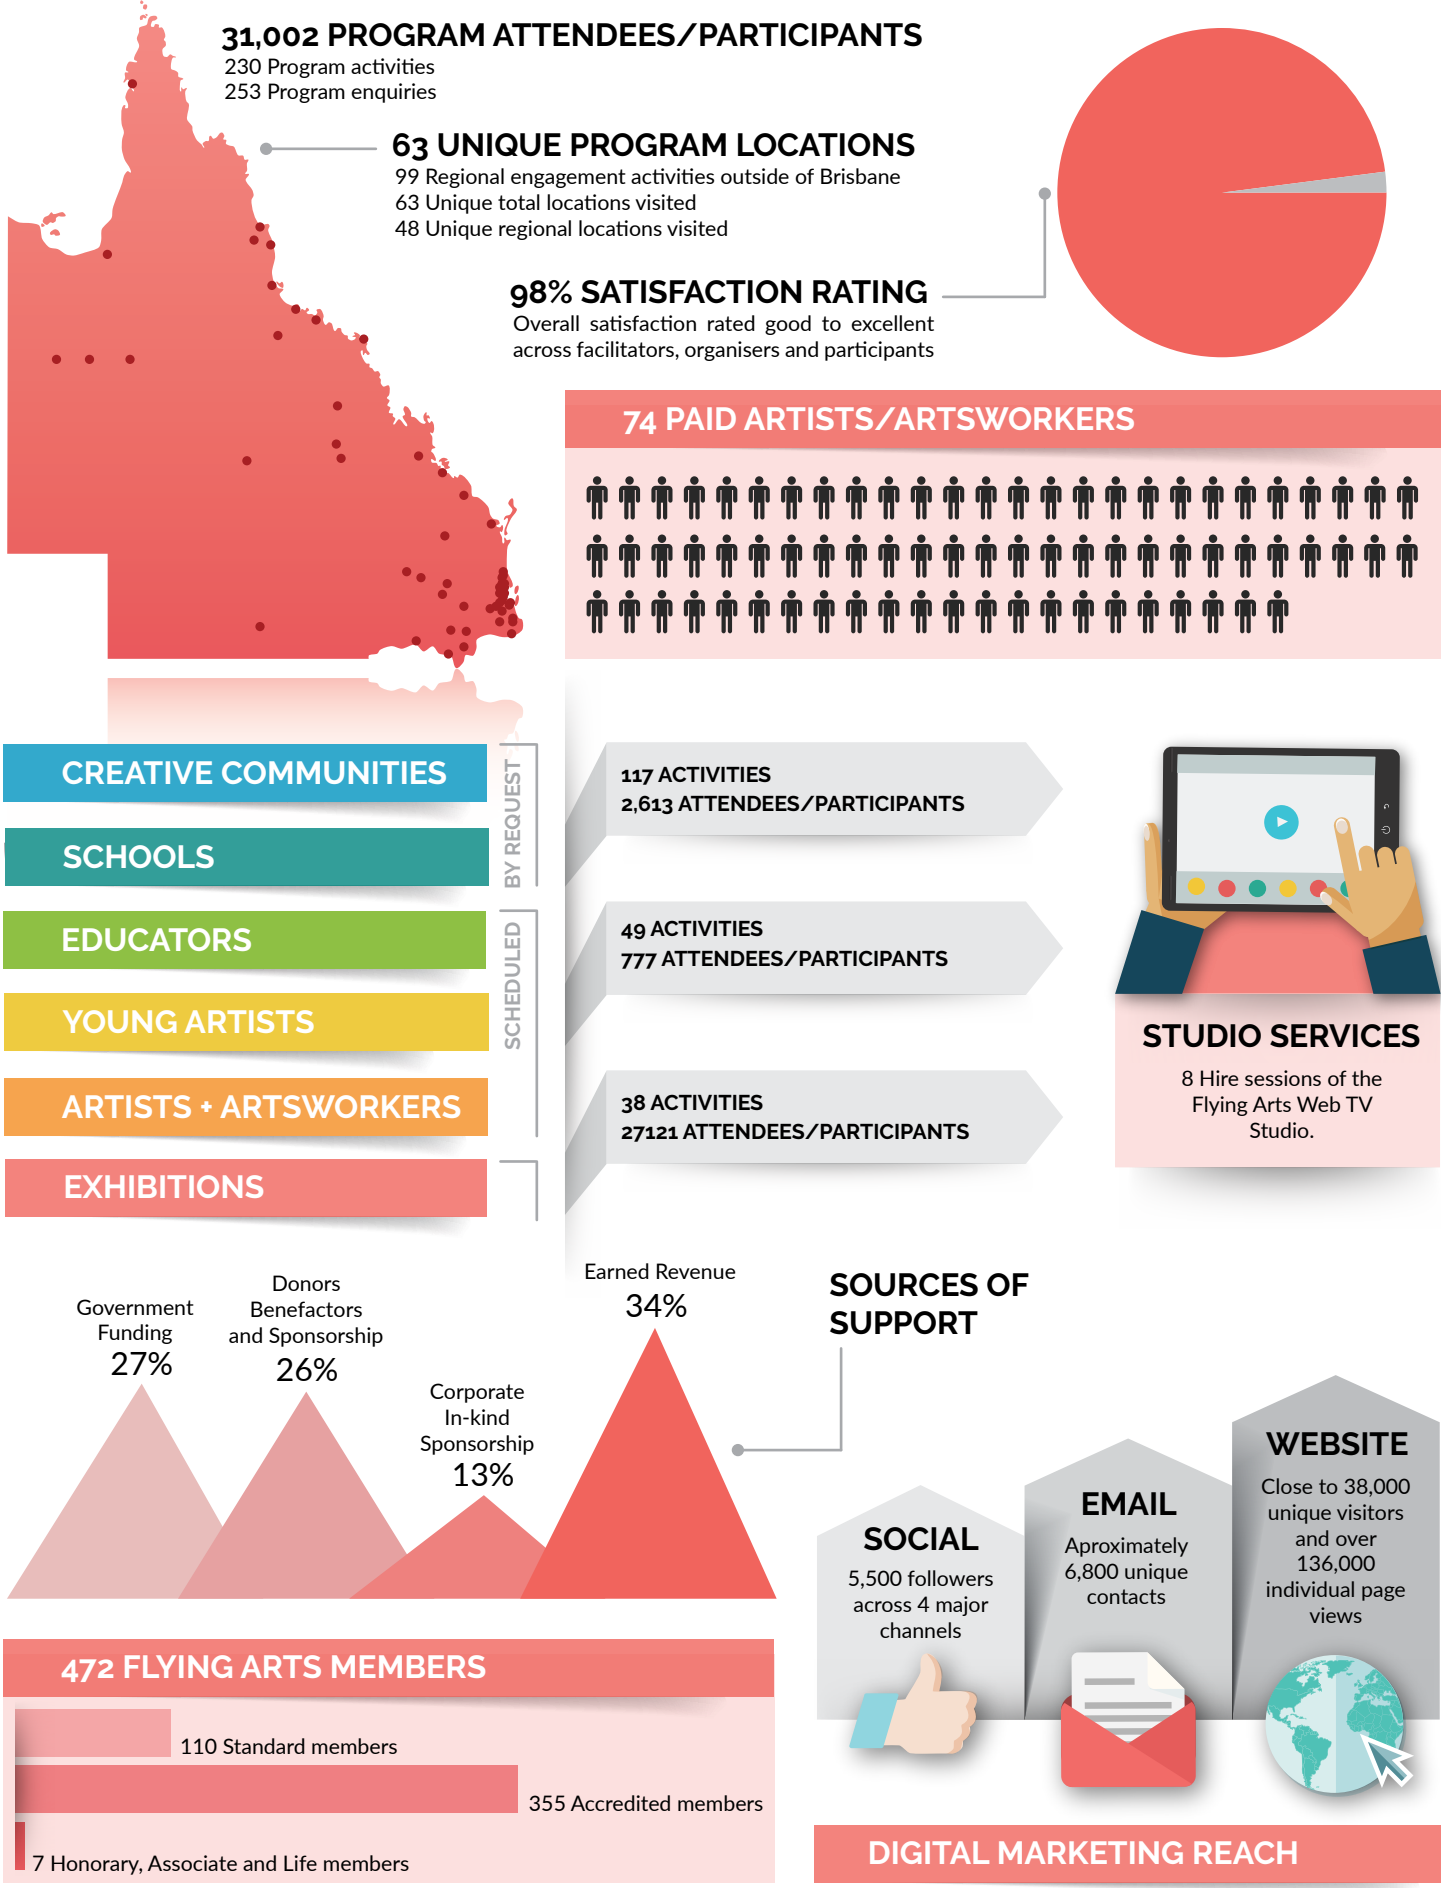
31,002 PROGRAM ATTENDEES/PARTICIPANTS
230 Program activities
253 Program enquiries

63 UNIQUE PROGRAM LOCATIONS
99 Regional engagement activities outside of Brisbane
63 Unique total locations visited
48 Unique regional locations visited

98% SATISFACTION RATING
Overall satisfaction rated good to excellent across facilitators, organisers and participants

74 PAID ARTISTS/ARTSWORKERS

CREATIVE COMMUNITIES
SCHOOLS
EDUCATORS
YOUNG ARTISTS
ARTISTS + ARTSWORKERS
EXHIBITIONS

BY REQUEST
SCHEDULED

117 ACTIVITIES
2,613 ATTENDEES/PARTICIPANTS

49 ACTIVITIES
777 ATTENDEES/PARTICIPANTS

38 ACTIVITIES
27121 ATTENDEES/PARTICIPANTS

STUDIO SERVICES
8 Hire sessions of the Flying Arts Web TV Studio.

Government Funding
27%

Donors Benefactors and Sponsorship
26%

Corporate In-kind Sponsorship
13%

Earned Revenue
34%

SOURCES OF SUPPORT

SOCIAL
5,500 followers across 4 major channels

EMAIL
Aproximately 6,800 unique contacts

WEBSITE
Close to 38,000 unique visitors and over 136,000 individual page views

472 FLYING ARTS MEMBERS
110 Standard members
355 Accredited members
7 Honorary, Associate and Life members

DIGITAL MARKETING REACH